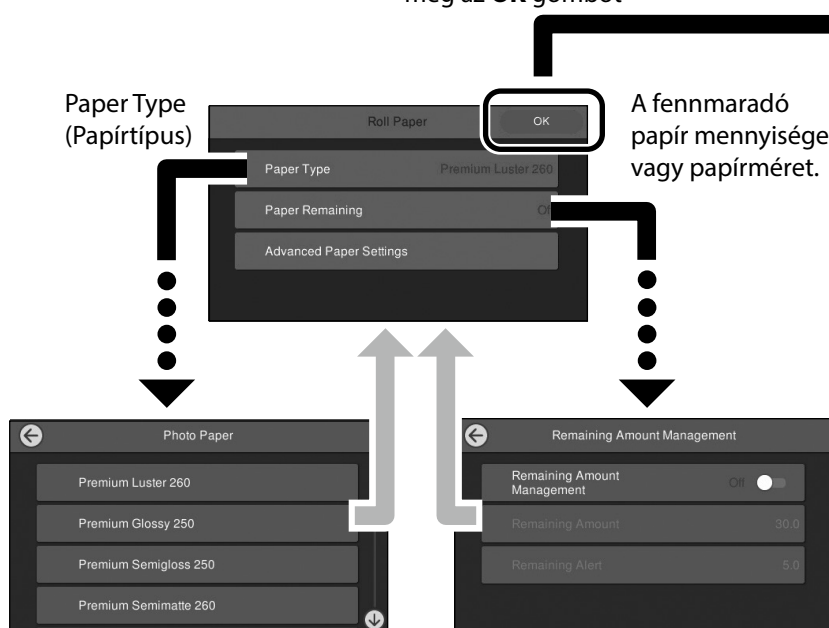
meg az OK gombot

Paper Type (Papírtípus)

A fennmaradó papír mennyisége vagy papírméret.

Roll Paper

OK

Paper Type Premium Luster 260

Paper Remaining Off

Advanced Paper Settings

Photo Paper

Premium Luster 260

Premium Glossy 250

Premium Semigloss 250

Premium Semimatte 260

Remaining Amount Management

Remaining Amount Management Off

Remaining Amount 30.0

Remaining Alert 5.0